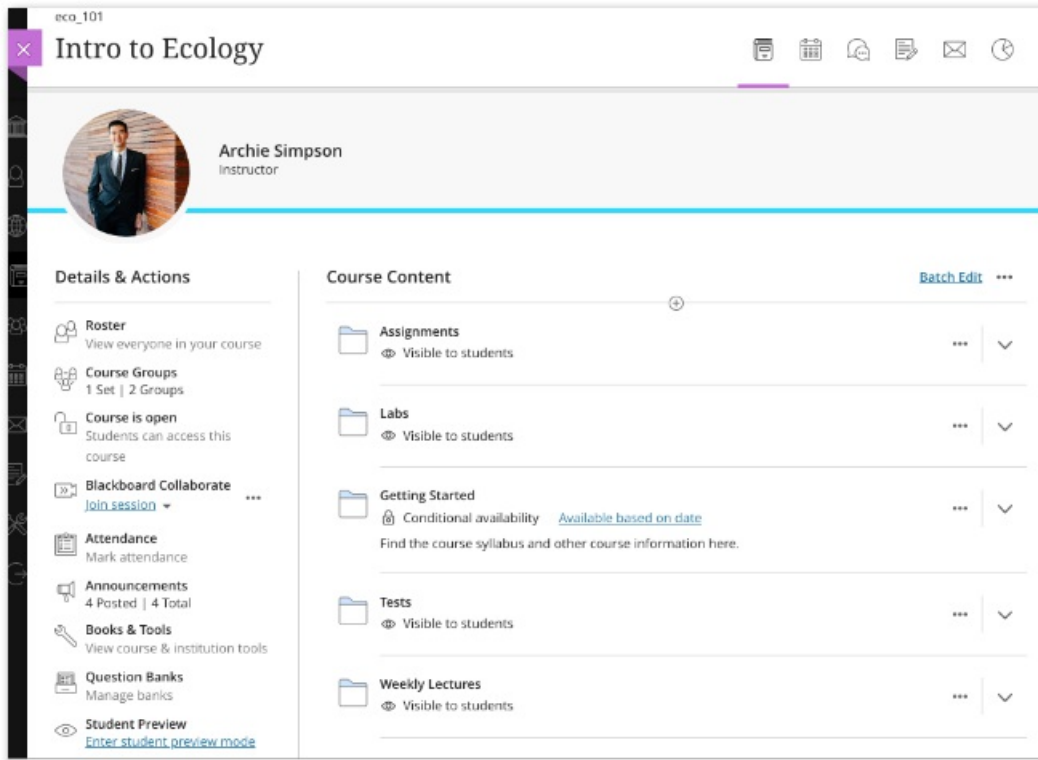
eco_101
Intro to Ecology

Archie Simpson
Instructor

Details & Actions

Roster
View everyone in your course

Course Groups
1 Set | 2 Groups

Course is open
Students can access this course

Blackboard Collaborate
Join session

Attendance
Mark attendance

Announcements
4 Posted | 4 Total

Books & Tools
View course & institution tools

Question Banks
Manage banks

Student Preview
Enter student preview mode

Course Content

Batch Edit

Assignments
Visible to students

Labs
Visible to students

Getting Started
Conditional availability Available based on date
Find the course syllabus and other course information here.

Tests
Visible to students

Weekly Lectures
Visible to students